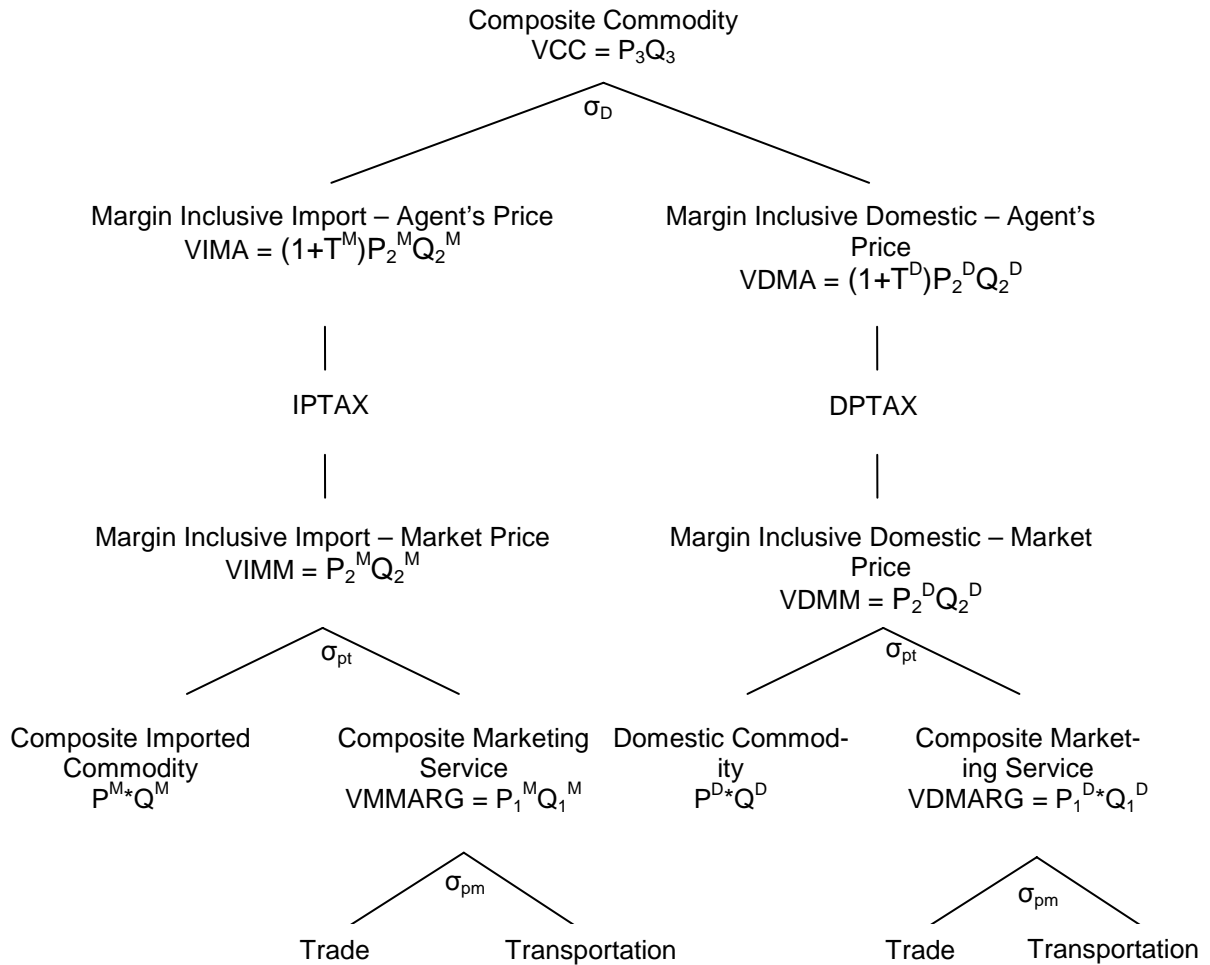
Composite Commodity
$VCC = P_3Q_3$

$\sigma_D$

Margin Inclusive Import – Agent's Price
$VIMA = (1+T^M)P_2{}^MQ_2{}^M$

IPTAX

Margin Inclusive Import – Market Price
$VIMM = P_2{}^MQ_2{}^M$

$\sigma_{pt}$

Composite Imported Commodity
$P^M*Q^M$

Composite Marketing Service
$VMMARG = P_1{}^MQ_1{}^M$

$\sigma_{pm}$

Trade

Transportation

Margin Inclusive Domestic – Agent's Price
$VDMA = (1+T^D)P_2{}^DQ_2{}^D$

DPTAX

Margin Inclusive Domestic – Market Price
$VDMM = P_2{}^DQ_2{}^D$

$\sigma_{pt}$

Domestic Commodity
$P^D*Q^D$

Composite Marketing Service
$VDMARG = P_1{}^D*Q_1{}^D$

$\sigma_{pm}$

Trade

Transportation